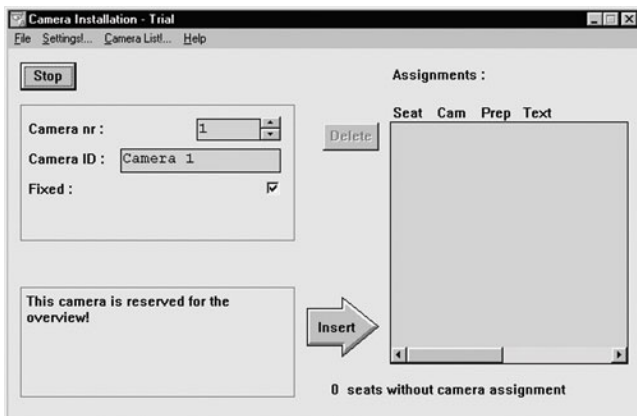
Camera Installation - Trial
File Settings!... Camera List!... Help

Stop

Assignments :

Seat Cam Prep Text

Camera nr : 1

Delete

Camera ID : Camera 1

Fixed :

This camera is reserved for the overview!

Insert

0 seats without camera assignment